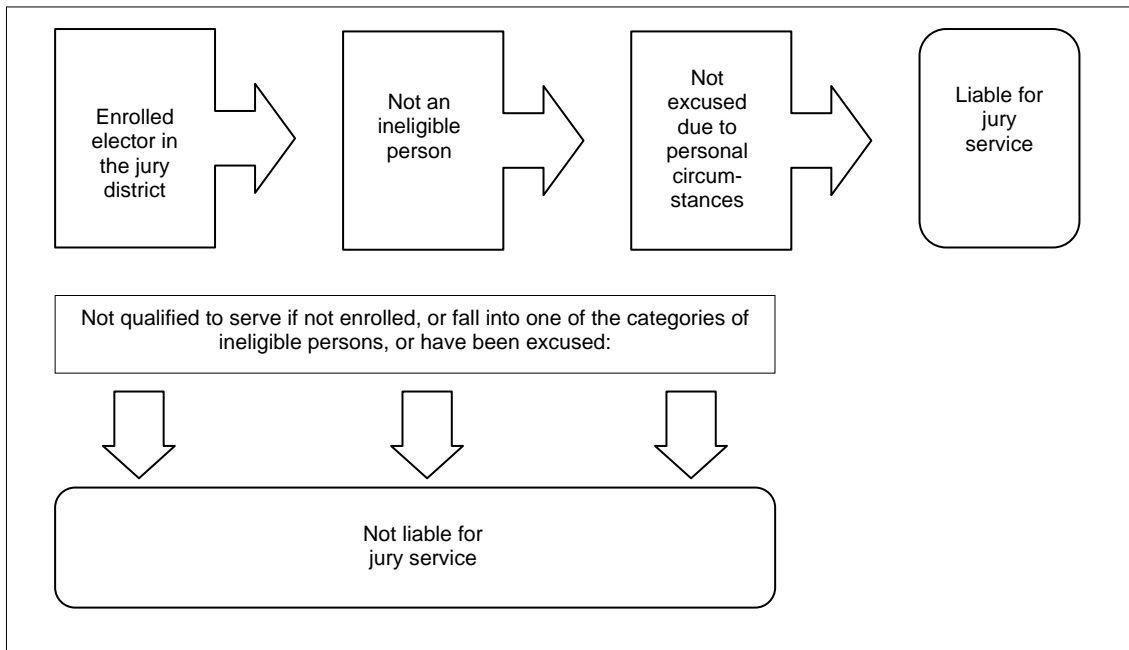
Enrolled elector in the jury district

Not an ineligible person

Not excused due to personal circumstances

Liable for jury service

Not qualified to serve if not enrolled, or fall into one of the categories of ineligible persons, or have been excused:

Not liable for jury service